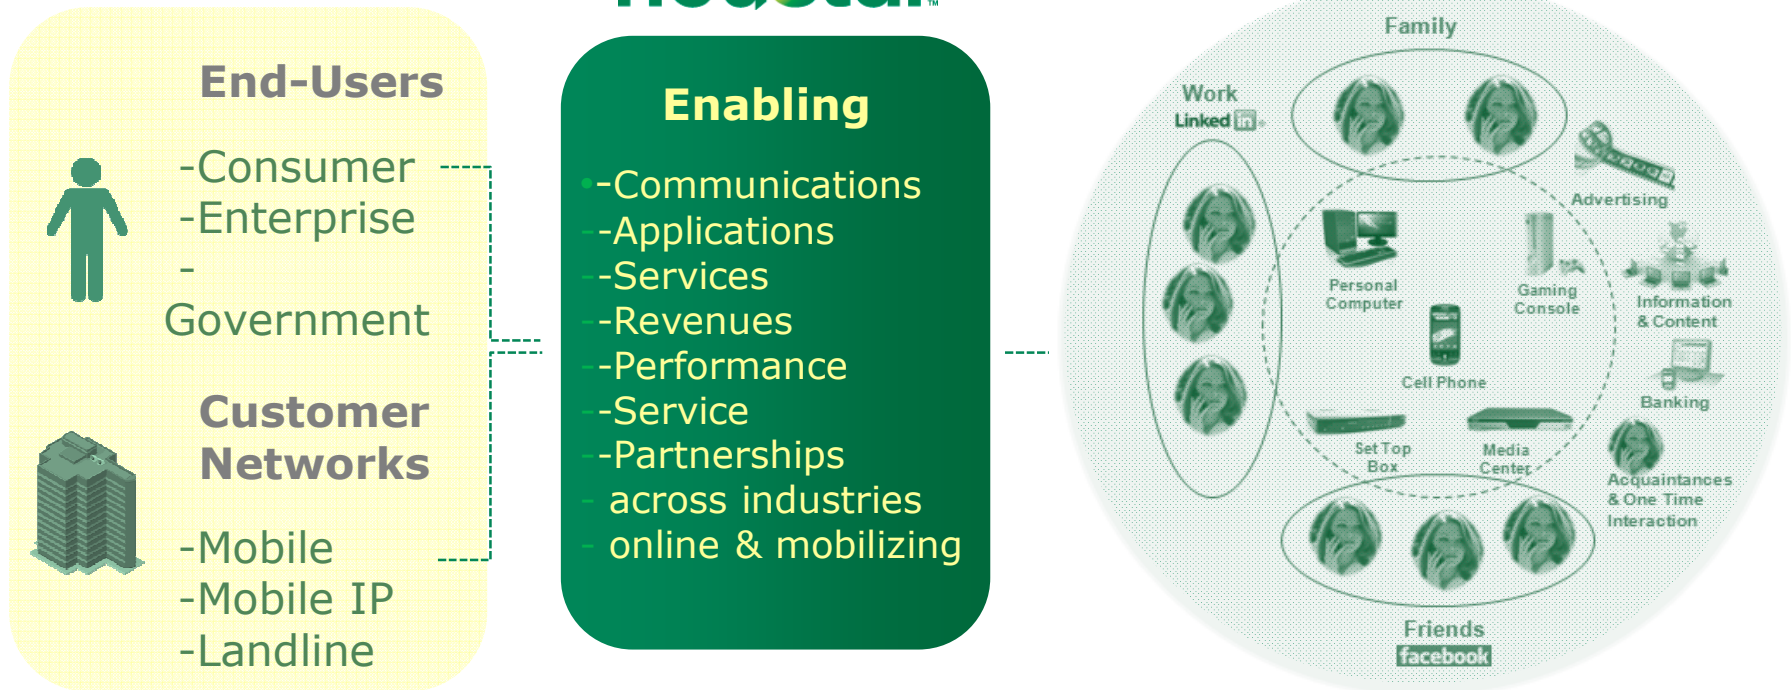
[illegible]

End-Users

-Consumer
-Enterprise
-
Government

Customer Networks

-Mobile
-Mobile IP
-Landline

Enabling

-Communications
-Applications
-Services
-Revenues
-Performance
-Service
-Partnerships
across industries
online & mobilizing

Family

Work
Linked in

Advertising

Personal Computer

Gaming Console

Information & Content

Cell Phone

Banking

Set Top Box

Media Center

Acquaintances & One Time Interaction

Friends
facebook